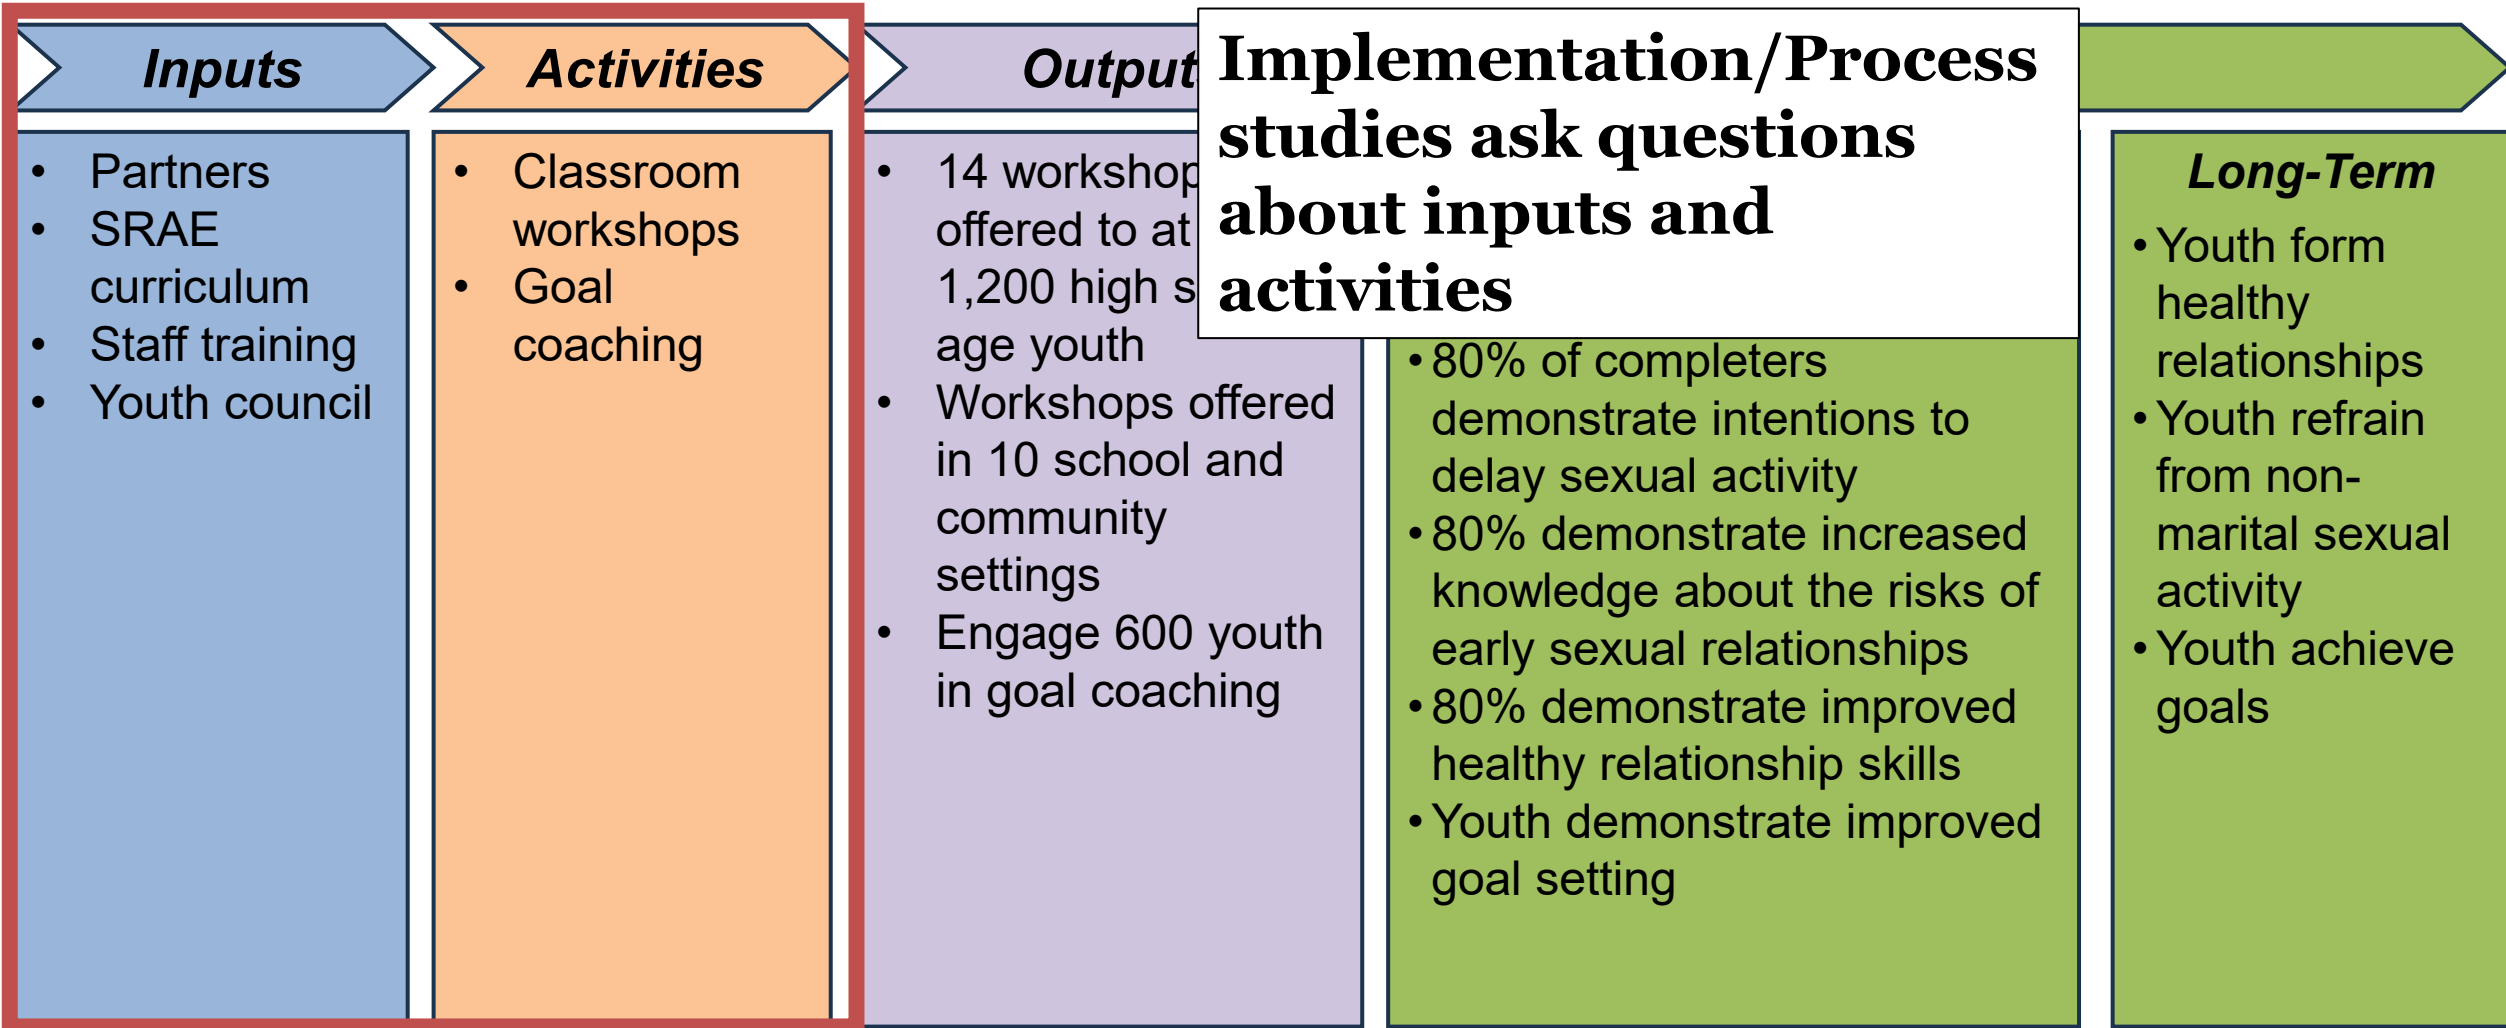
Inputs

- Partners
- SRAE curriculum
- Staff training
- Youth council

Activities

- Classroom workshops
- Goal coaching

Output

- 14 workshop offered to at 1,200 high s age youth
- Workshops offered in 10 school and community settings
- Engage 600 youth in goal coaching

Implementation/Process studies ask questions about inputs and activities

- 80% of completers demonstrate intentions to delay sexual activity
- 80% demonstrate increased knowledge about the risks of early sexual relationships
- 80% demonstrate improved healthy relationship skills
- Youth demonstrate improved goal setting

Long-Term

- Youth form healthy relationships
- Youth refrain from non-marital sexual activity
- Youth achieve goals